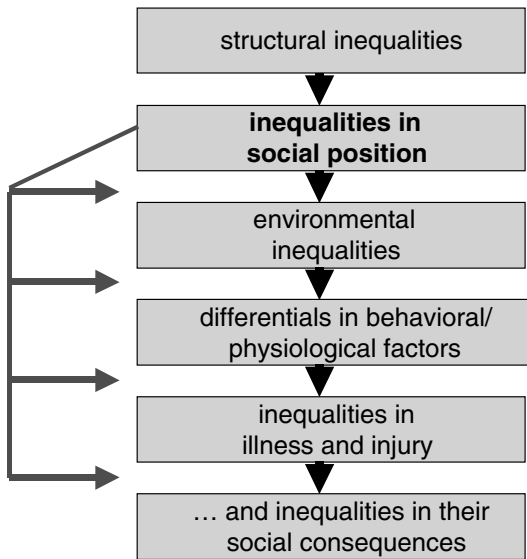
structural inequalities

**inequalities in social position**

environmental inequalities

differentials in behavioral/ physiological factors

inequalities in illness and injury

… and inequalities in their social consequences